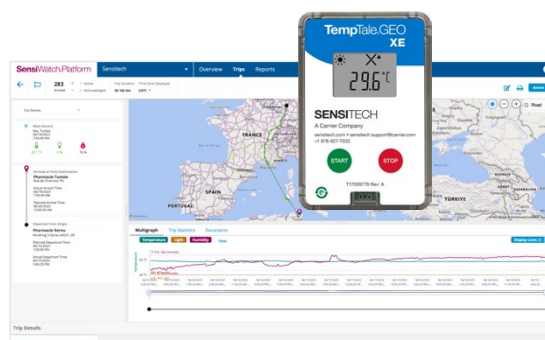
SensiWatch.Platform
Sensitech
Overview Trips Reports
283
Arrived
Trip Duration
Time Zone Displayed
TempTale.GEO XE
29.6°C
SENSITECH
A Carrier Company
sensitech.com • sensitech.support@carrier.com
+1 978-927-7033
START
STOP
T17059776 Rev. A
FRANCE
SPAIN
PORTUGAL
Multigraph
Trip Statistics
Excursions
Temperature
Light
Humidity
Trip Details
Pharmacie Tunisie
Pharmacie Dames